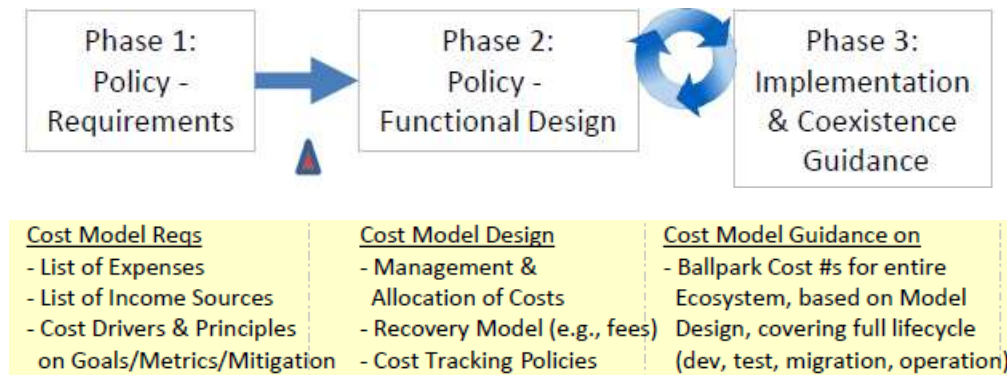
Phase 1:
Policy -
Requirements

Phase 2:
Policy -
Functional Design

Phase 3:
Implementation
& Coexistence
Guidance

Cost Model Reqs
- List of Expenses
- List of Income Sources
- Cost Drivers & Principles on Goals/Metrics/Mitigation

Cost Model Design
- Management & Allocation of Costs
- Recovery Model (e.g., fees)
- Cost Tracking Policies

Cost Model Guidance on
- Ballpark Cost #s for entire Ecosystem, based on Model Design, covering full lifecycle (dev, test, migration, operation)